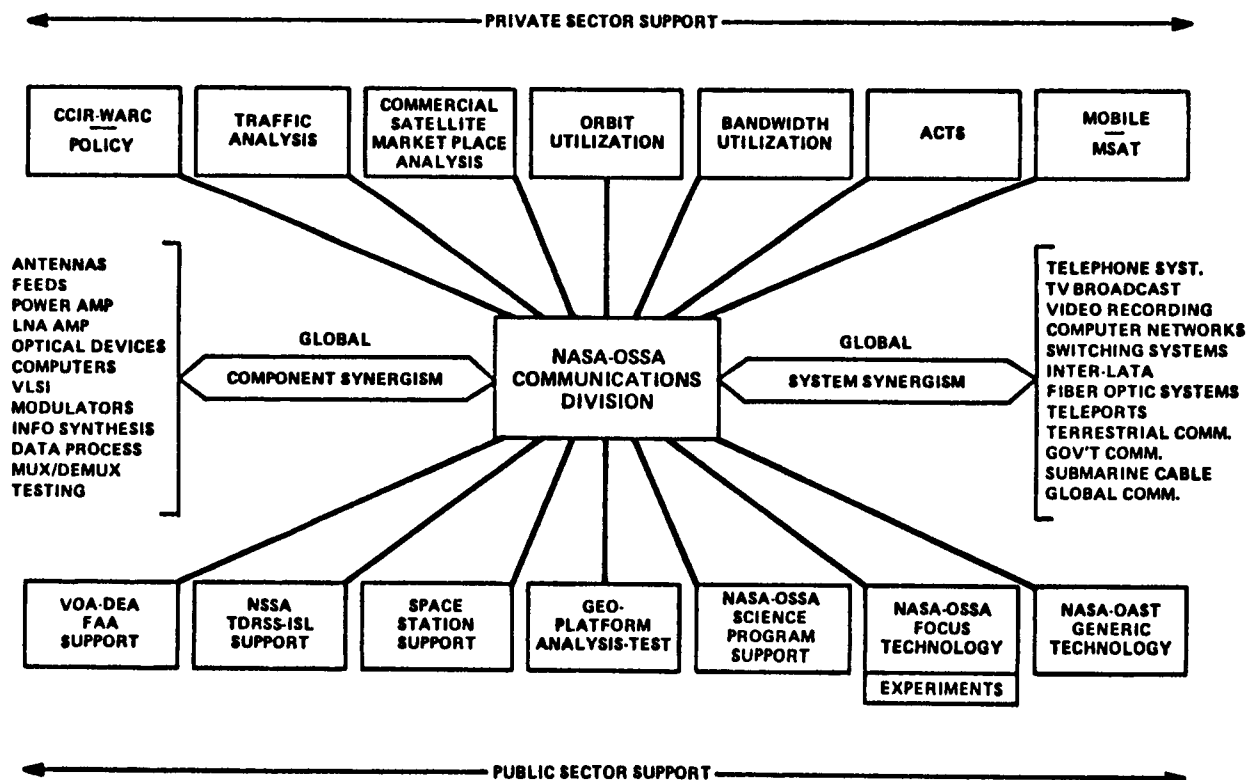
PRIVATE SECTOR SUPPORT

CCIR-WARC POLICY

TRAFFIC ANALYSIS

COMMERCIAL SATELLITE MARKET PLACE ANALYSIS

ORBIT UTILIZATION

BANDWIDTH UTILIZATION

ACTS

MOBILE MSAT

ANTENNAS
FEEDS
POWER AMP
LNA AMP
OPTICAL DEVICES
COMPUTERS
VLSI
MODULATORS
INFO SYNTHESIS
DATA PROCESS
MUX/DEMUX
TESTING

GLOBAL

COMPONENT SYNERGISM

NASA-OSSA COMMUNICATIONS DIVISION

GLOBAL

SYSTEM SYNERGISM

TELEPHONE SYST.
TV BROADCAST
VIDEO RECORDING
COMPUTER NETWORKS
SWITCHING SYSTEMS
INTER-LATA
FIBER OPTIC SYSTEMS
TELEPORTS
TERRESTRIAL COMM.
GOV'T COMM.
SUBMARINE CABLE
GLOBAL COMM.

VOA-DEA FAA SUPPORT

NSSA TDRSS-ISL SUPPORT

SPACE STATION SUPPORT

GEO-PLATFORM ANALYSIS-TEST

NASA-OSSA SCIENCE PROGRAM SUPPORT

NASA-OSSA FOCUS TECHNOLOGY

EXPERIMENTS

NASA-OAST GENERIC TECHNOLOGY

PUBLIC SECTOR SUPPORT